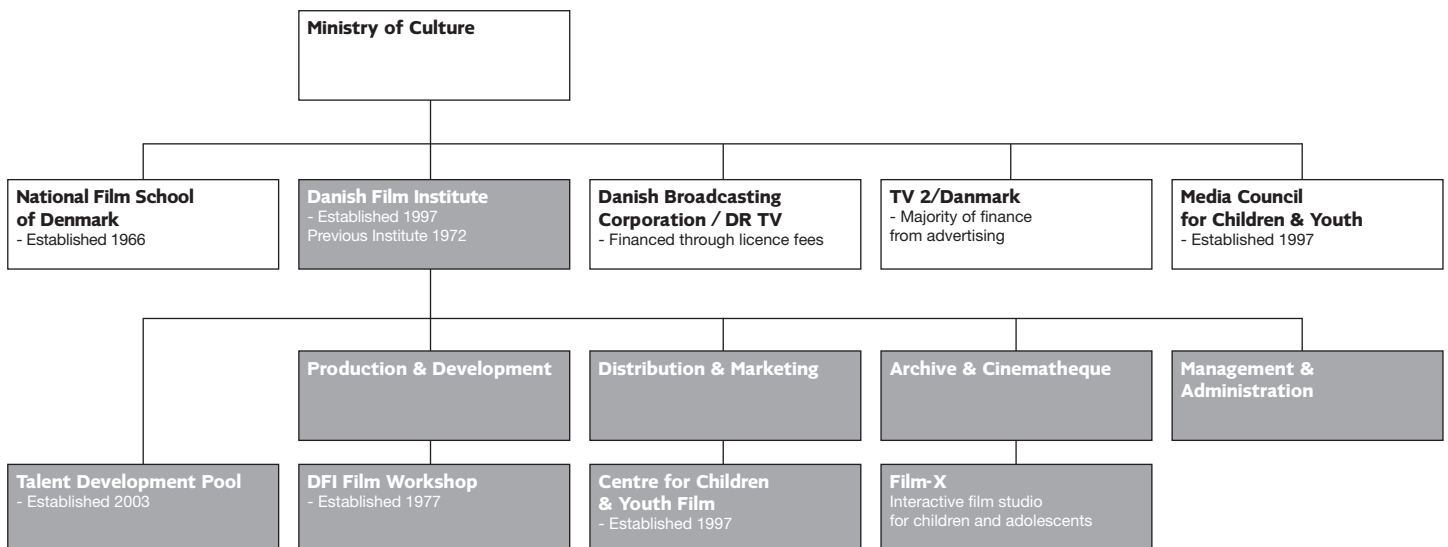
Ministry of Culture

National Film School of Denmark
- Established 1966

Danish Film Institute
- Established 1997
Previous Institute 1972

Danish Broadcasting Corporation / DR TV
- Financed through licence fees

TV 2/Danmark
- Majority of finance from advertising

Media Council for Children & Youth
- Established 1997

Production & Development

Distribution & Marketing

Archive & Cinematheque

Management & Administration

Talent Development Pool
- Established 2003

DFI Film Workshop
- Established 1977

Centre for Children & Youth Film
- Established 1997

Film-X
Interactive film studio for children and adolescents